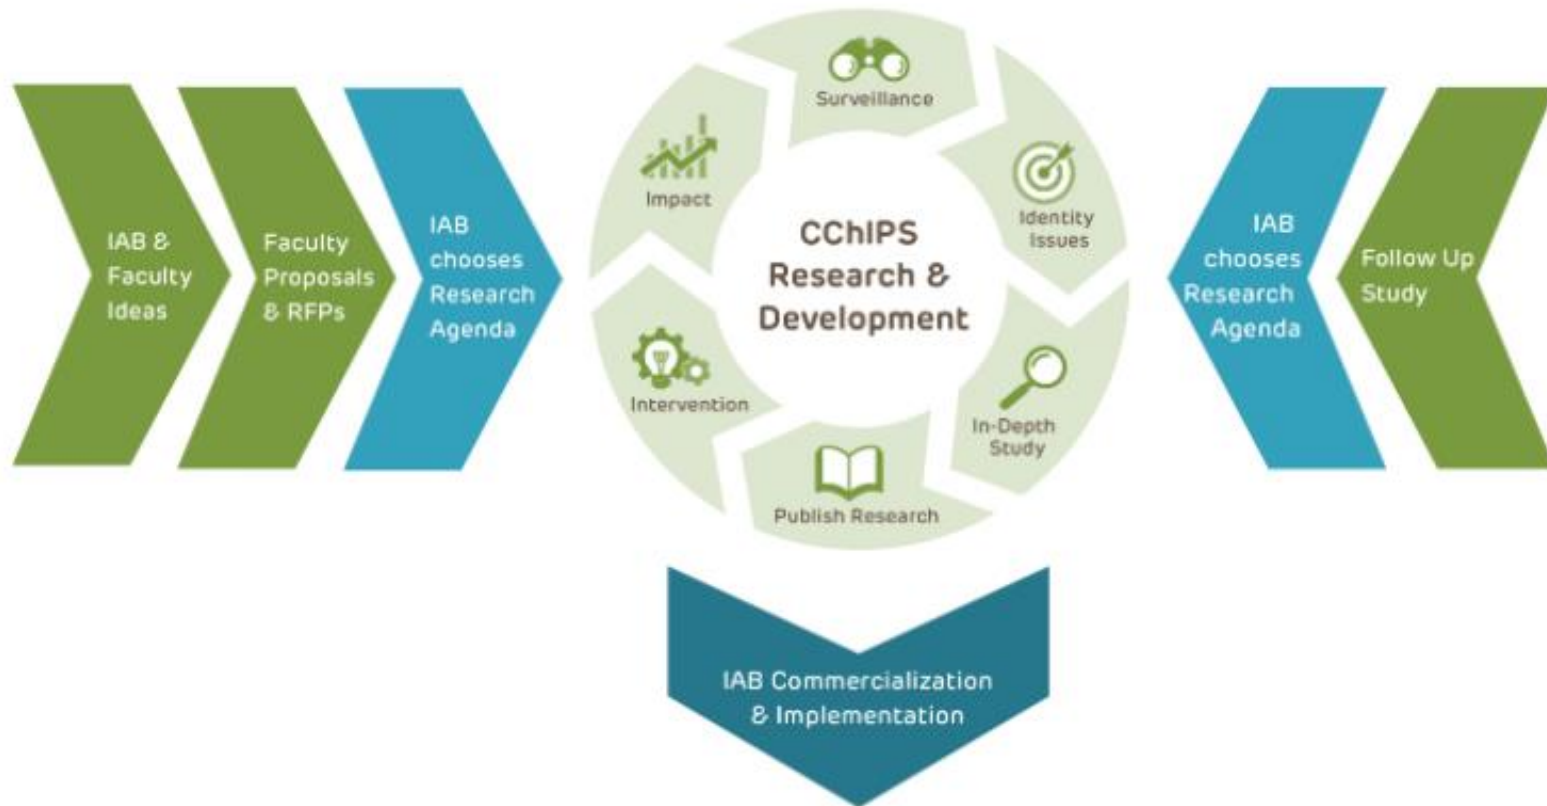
IAB & Faculty Ideas

Faculty Proposals & RFPs

IAB chooses Research Agenda

Surveillance

Identity Issues

In-Depth Study

Publish Research

Intervention

Impact

CChIPS Research & Development

IAB chooses Research Agenda

Follow Up Study

IAB Commercialization & Implementation